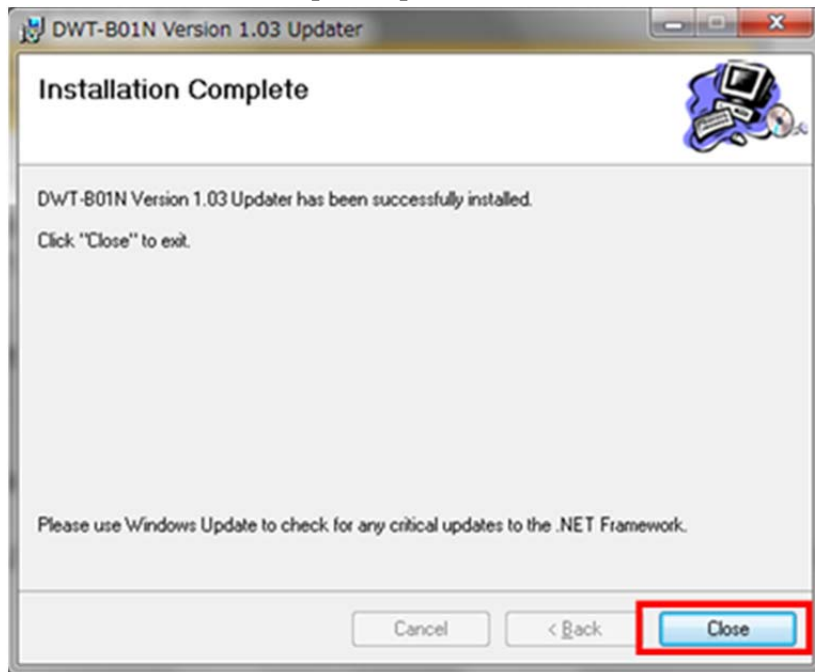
DWT-B01N Version 1.03 Updater

Installation Complete

DWT-B01N Version 1.03 Updater has been successfully installed.

Click "Close" to exit.

Please use Windows Update to check for any critical updates to the .NET Framework.

Cancel

< Back

Close